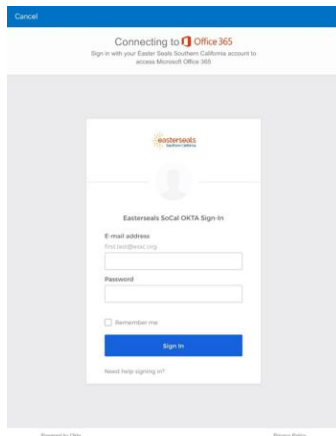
Cancel

Connecting to Office 365

Sign in with your Easter Seals Southern California account to access Microsoft Office 365

easterseals
Southern California

Easterseals SoCal OKTA Sign-In

E-mail address

first.last@essc.org

Password

Remember me

Sign In

Need help signing in?

Powered by Okta

Privacy Policy